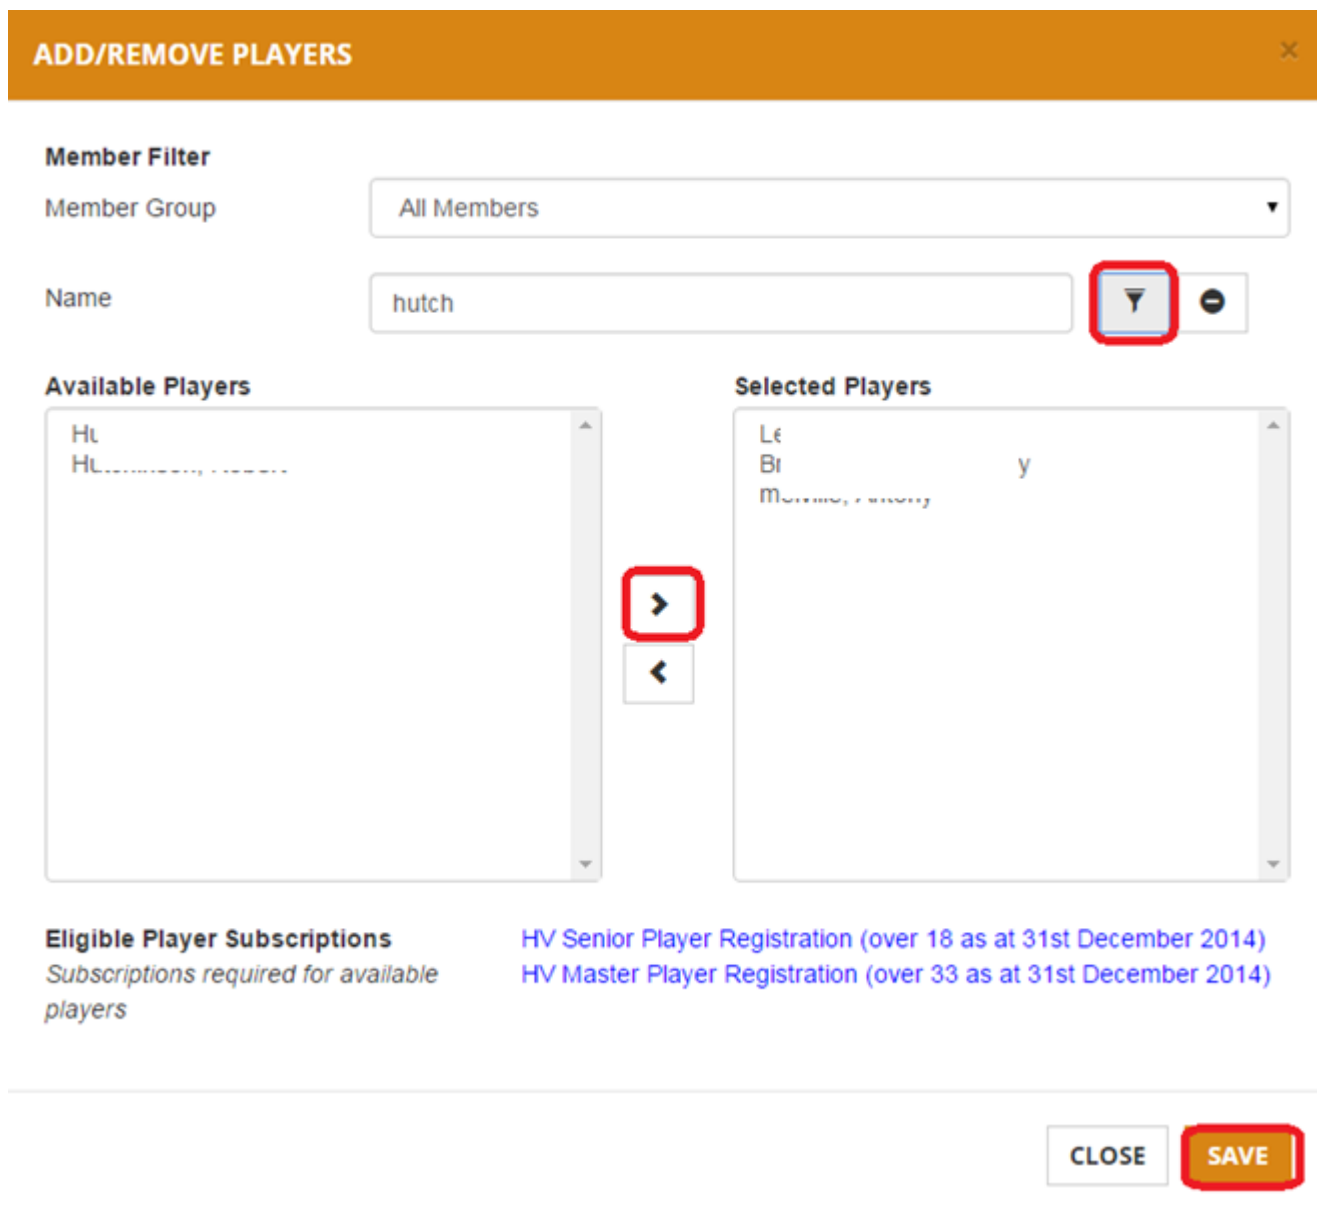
ADD/REMOVE PLAYERS

×

Member Filter

Member Group

All Members

Name

hutch

Available Players

Hu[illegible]
Hu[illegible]

Selected Players

Le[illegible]
Br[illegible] y
M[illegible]

Eligible Player Subscriptions

Subscriptions required for available players

HV Senior Player Registration (over 18 as at 31st December 2014)
HV Master Player Registration (over 33 as at 31st December 2014)

CLOSE

SAVE